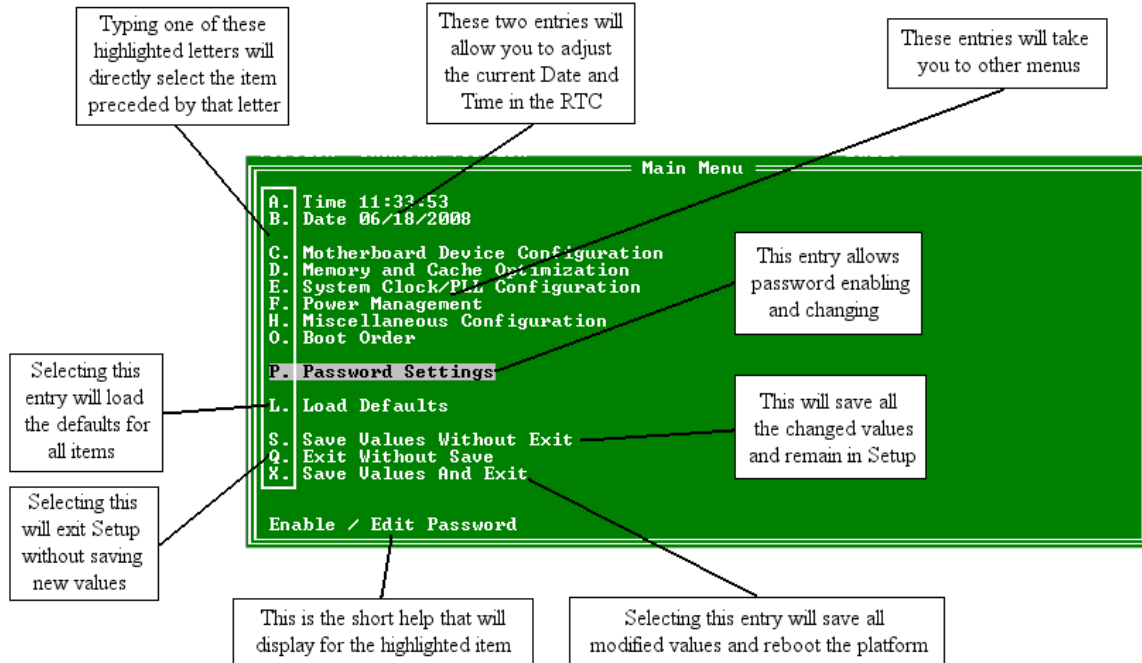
Typing one of these highlighted letters will directly select the item preceded by that letter

These two entries will allow you to adjust the current Date and Time in the RTC

These entries will take you to other menus

Main Menu

A. Time 11:33:53
B. Date 06/18/2008

C. Motherboard Device Configuration
D. Memory and Cache Optimization
E. System Clock/PLL Configuration
F. Power Management
H. Miscellaneous Configuration
O. Boot Order

P. Password Settings

L. Load Defaults

S. Save Values Without Exit
Q. Exit Without Save
X. Save Values And Exit

Enable / Edit Password

This entry allows password enabling and changing

Selecting this entry will load the defaults for all items

This will save all the changed values and remain in Setup

Selecting this will exit Setup without saving new values

This is the short help that will display for the highlighted item

Selecting this entry will save all modified values and reboot the platform